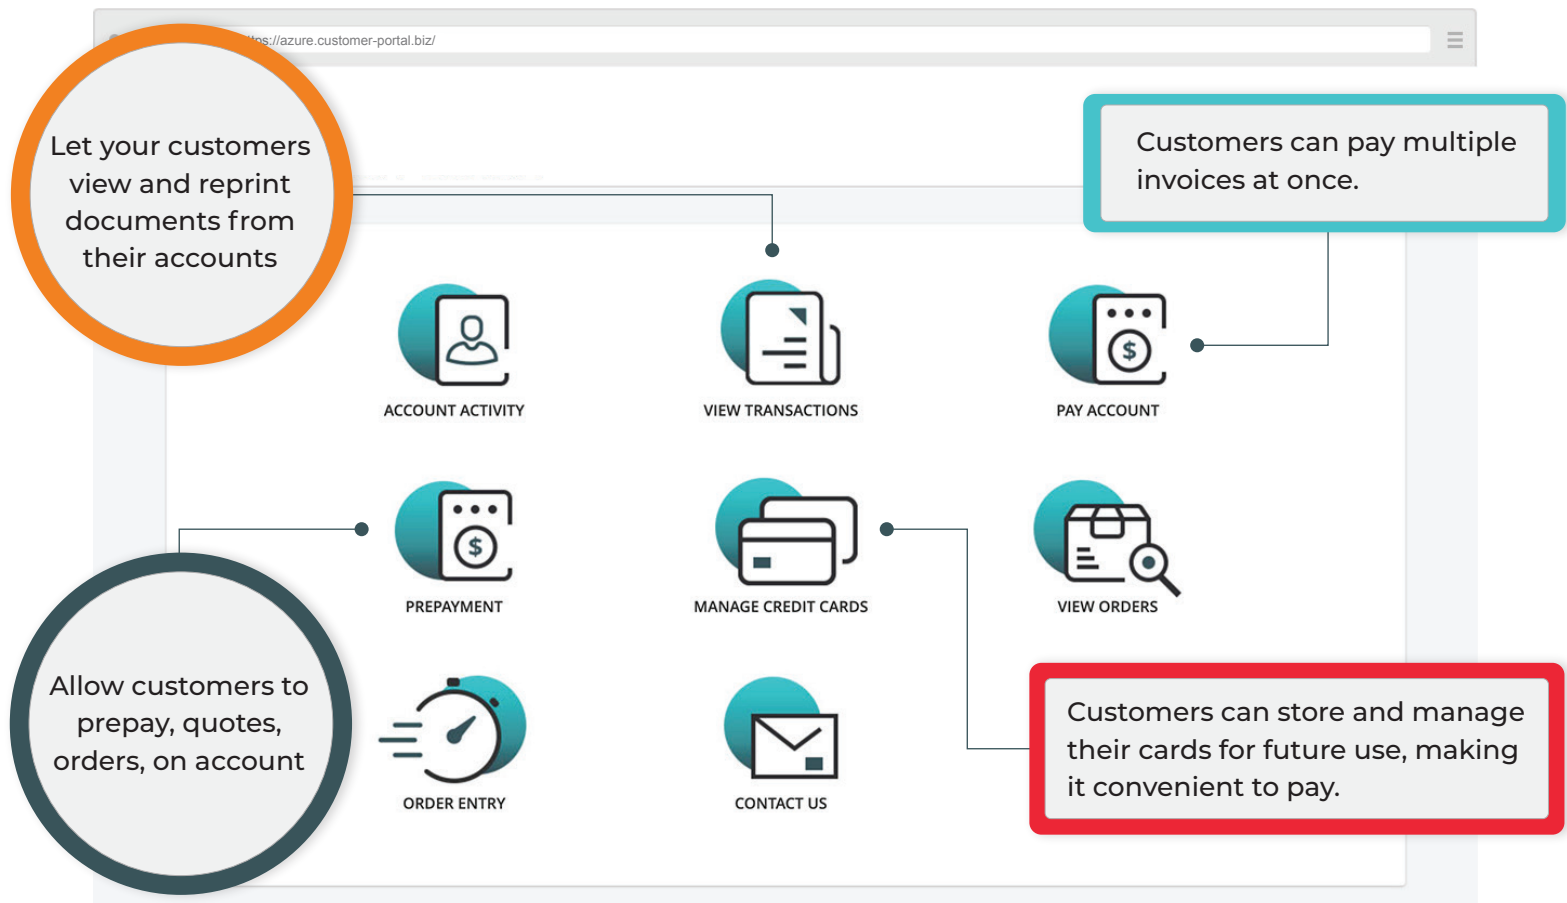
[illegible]tps://azure.customer-portal.biz/

Let your customers view and reprint documents from their accounts

Customers can pay multiple invoices at once.

ACCOUNT ACTIVITY

VIEW TRANSACTIONS

PAY ACCOUNT

PREPAYMENT

MANAGE CREDIT CARDS

VIEW ORDERS

Allow customers to prepay, quotes, orders, on account

ORDER ENTRY

CONTACT US

Customers can store and manage their cards for future use, making it convenient to pay.